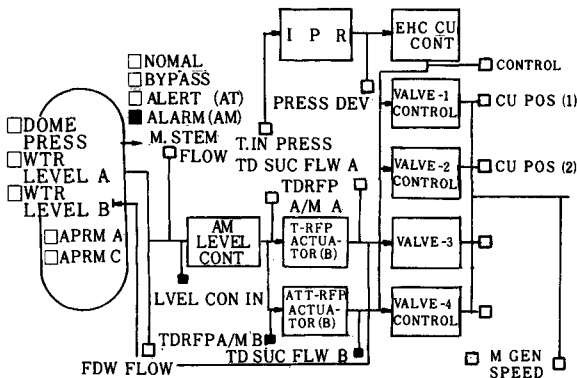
I P R
EHC CU CONT
CONTROL
NOMAL
BYPASS
ALERT (AT)
ALARM (AM)
M. STEM FLOW
PRESS DEV
T.IN PRESS
TD SUC FLW A
VALVE-1 CONTROL
CU POS (1)
DOME PRESS
WTR LEVEL A
WTR LEVEL B
APRM A
APRM C
TDRFP A/M A
VALVE-2 CONTROL
CU POS (2)
AM LEVEL CONT
T-RFP ACTUATOR (B)
VALVE-3
LVEL CON IN
ATT-RFP ACTUATOR (B)
VALVE-4 CONTROL
TDRFPA/M B
TD SUC FLW B
FDW FLOW
M GEN SPEED